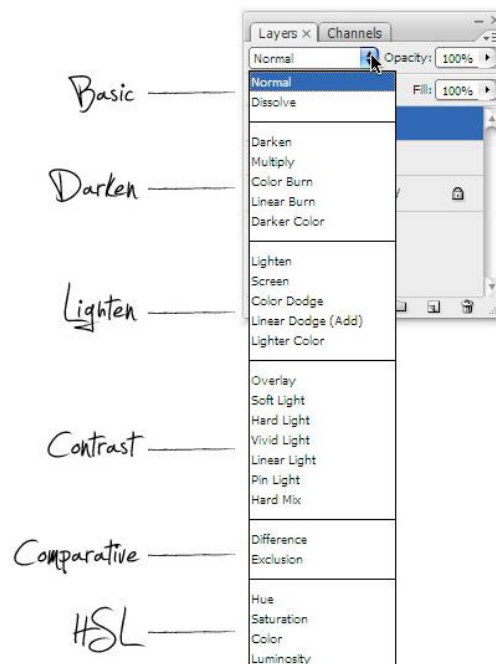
Layers × Channels

Normal

Opacity: 100%

Fill: 100%

Basic

Normal
Dissolve

Darken

Darken
Multiply
Color Burn
Linear Burn
Darker Color

Lighten

Lighten
Screen
Color Dodge
Linear Dodge (Add)
Lighter Color

Contrast

Overlay
Soft Light
Hard Light
Vivid Light
Linear Light
Pin Light
Hard Mix

Comparative

Difference
Exclusion

HSL

Hue
Saturation
Color
Luminosity